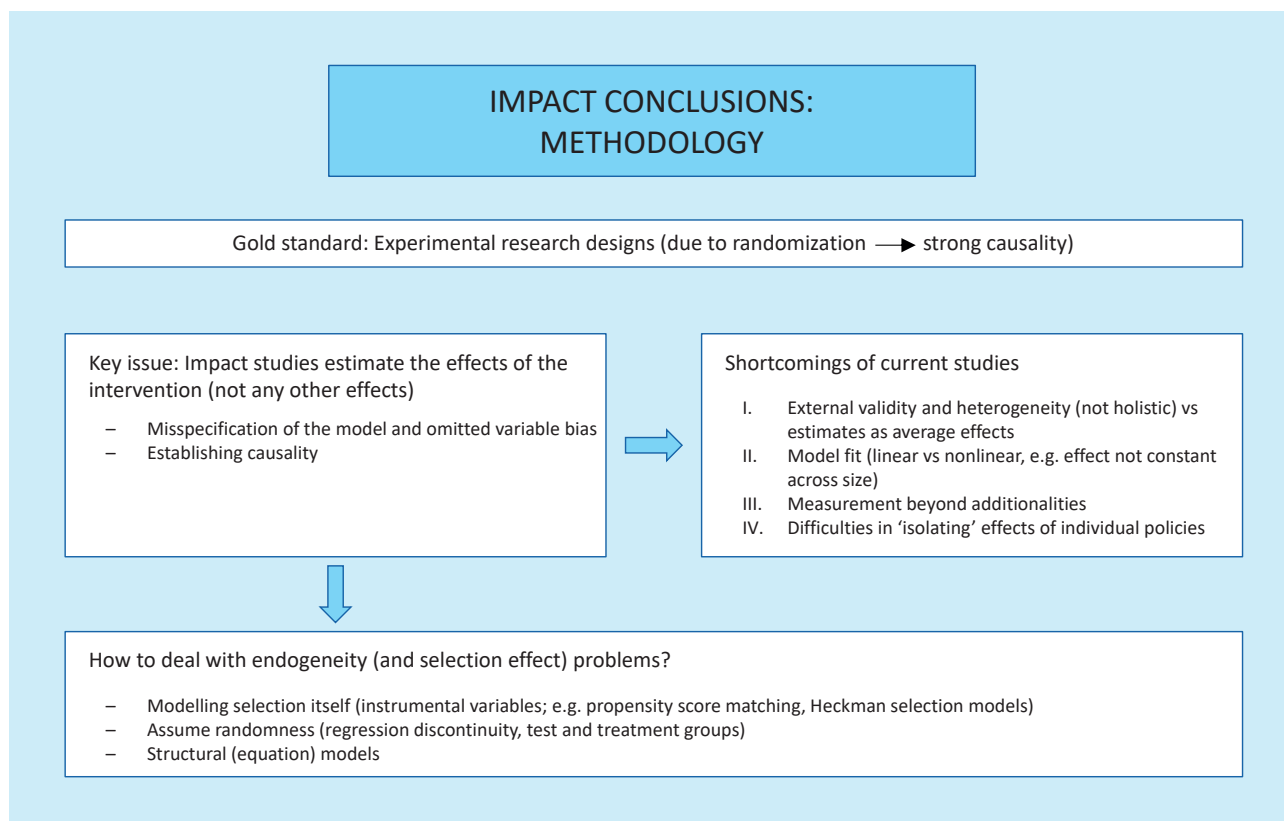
IMPACT CONCLUSIONS: METHODOLOGY

Gold standard: Experimental research designs (due to randomization → strong causality)

Key issue: Impact studies estimate the effects of the intervention (not any other effects)

– Misspecification of the model and omitted variable bias
– Establishing causality

Shortcomings of current studies

I. External validity and heterogeneity (not holistic) vs estimates as average effects
II. Model fit (linear vs nonlinear, e.g. effect not constant across size)
III. Measurement beyond additionalities
IV. Difficulties in 'isolating' effects of individual policies

How to deal with endogeneity (and selection effect) problems?

– Modelling selection itself (instrumental variables; e.g. propensity score matching, Heckman selection models)
– Assume randomness (regression discontinuity, test and treatment groups)
– Structural (equation) models